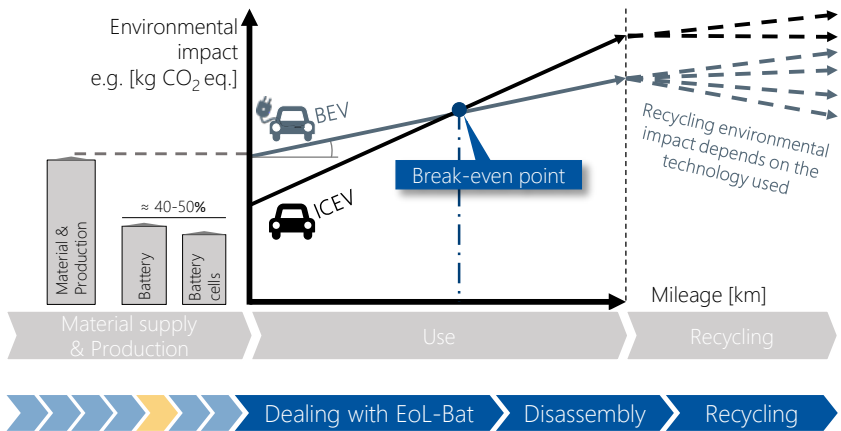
Environmental impact e.g. [kg $CO_2$ eq.]

BEV

Break-even point

ICEV

Recycling environmental impact depends on the technology used

≈ 40-50%

Material & Production

Battery

Battery cells

Mileage [km]

Material supply & Production

Use

Recycling

Dealing with EoL-Bat

Disassembly

Recycling